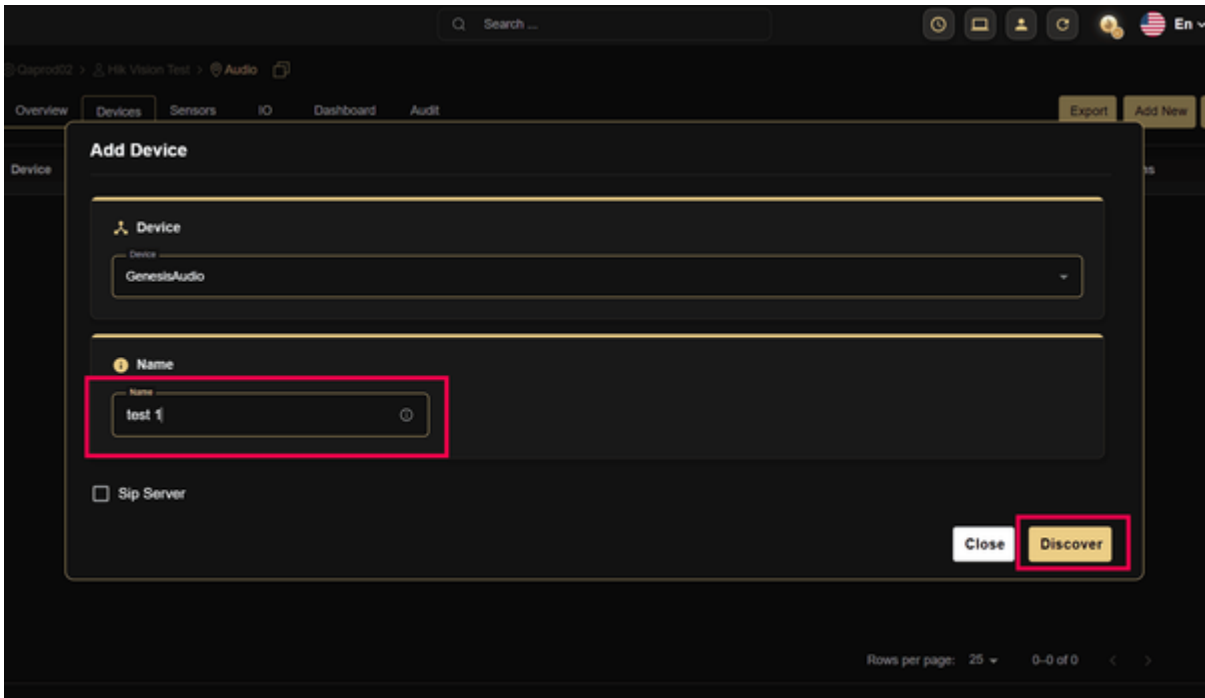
Search ...

En

Qaprod02 > Hik Vision Test > Audio

Overview Devices Sensors IO Dashboard Audit

Export Add New

Device

Add Device

Device

Device
GenesisAudio

Name

Name
test 1

Sip Server

Close Discover

Rows per page: 25 0-0 of 0